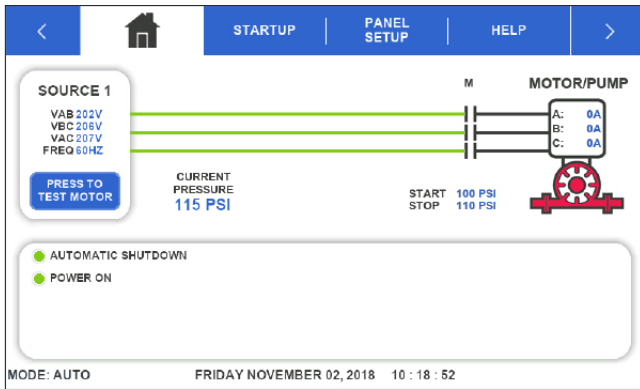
<

STARTUP

PANEL SETUP

HELP

>

SOURCE 1

VAB 202V
VBC 206V
VAC 207V
FREQ 60HZ

PRESS TO TEST MOTOR

CURRENT PRESSURE
115 PSI

M

MOTOR/PUMP

A: 0A
B: 0A
C: 0A

START 100 PSI
STOP 110 PSI

AUTOMATIC SHUTDOWN

POWER ON

MODE: AUTO

FRIDAY NOVEMBER 02, 2018 10 : 18 : 52